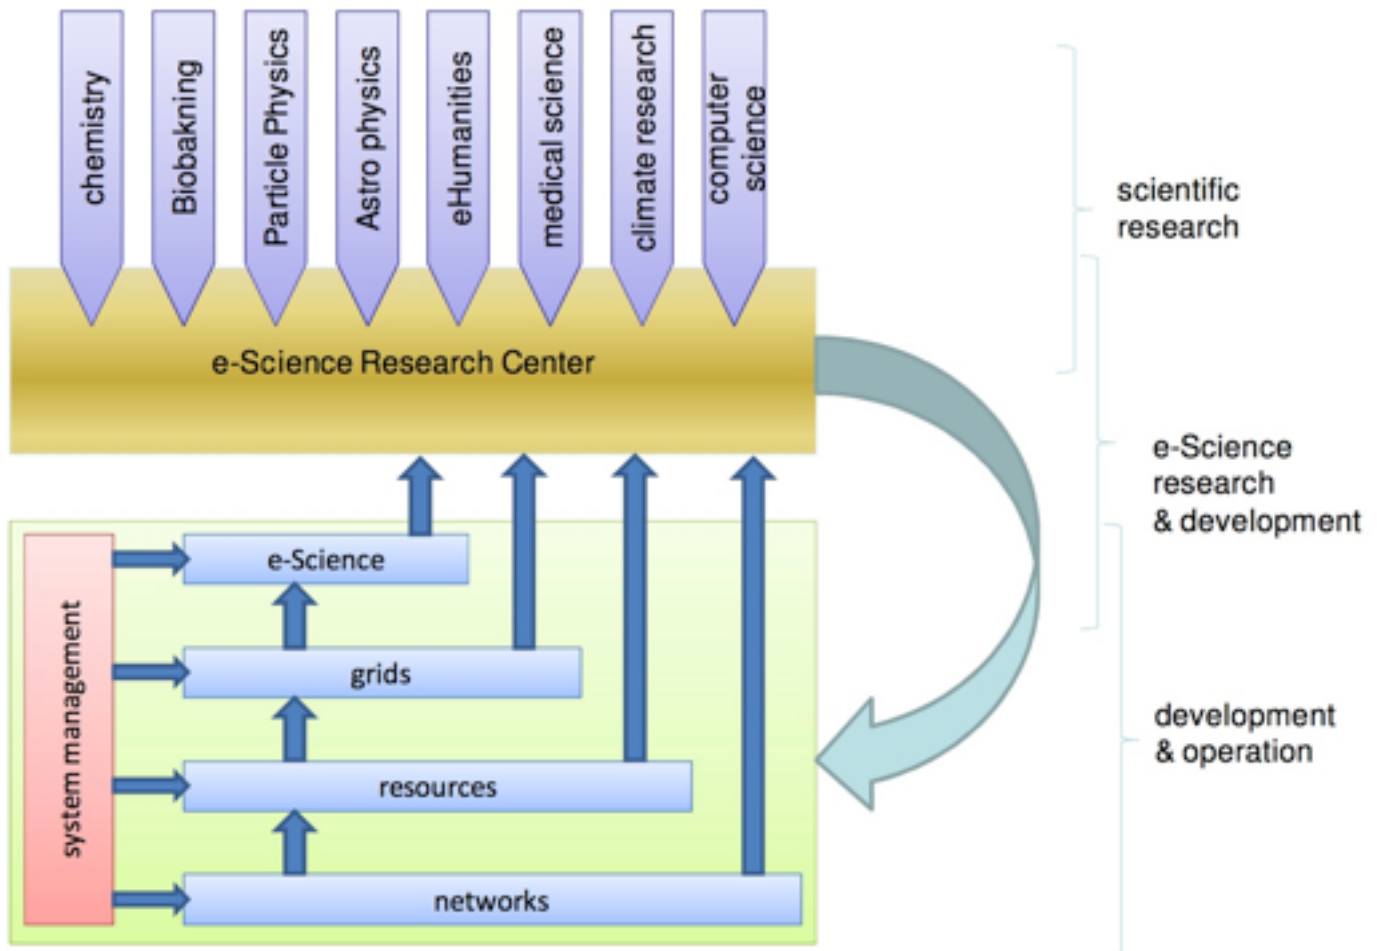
chemistry
Biobakning
Particle Physics
Astro physics
eHumanities
medical science
climate research
computer science

scientific research

e-Science Research Center

e-Science research & development

system management
e-Science
grids
resources
networks

development & operation